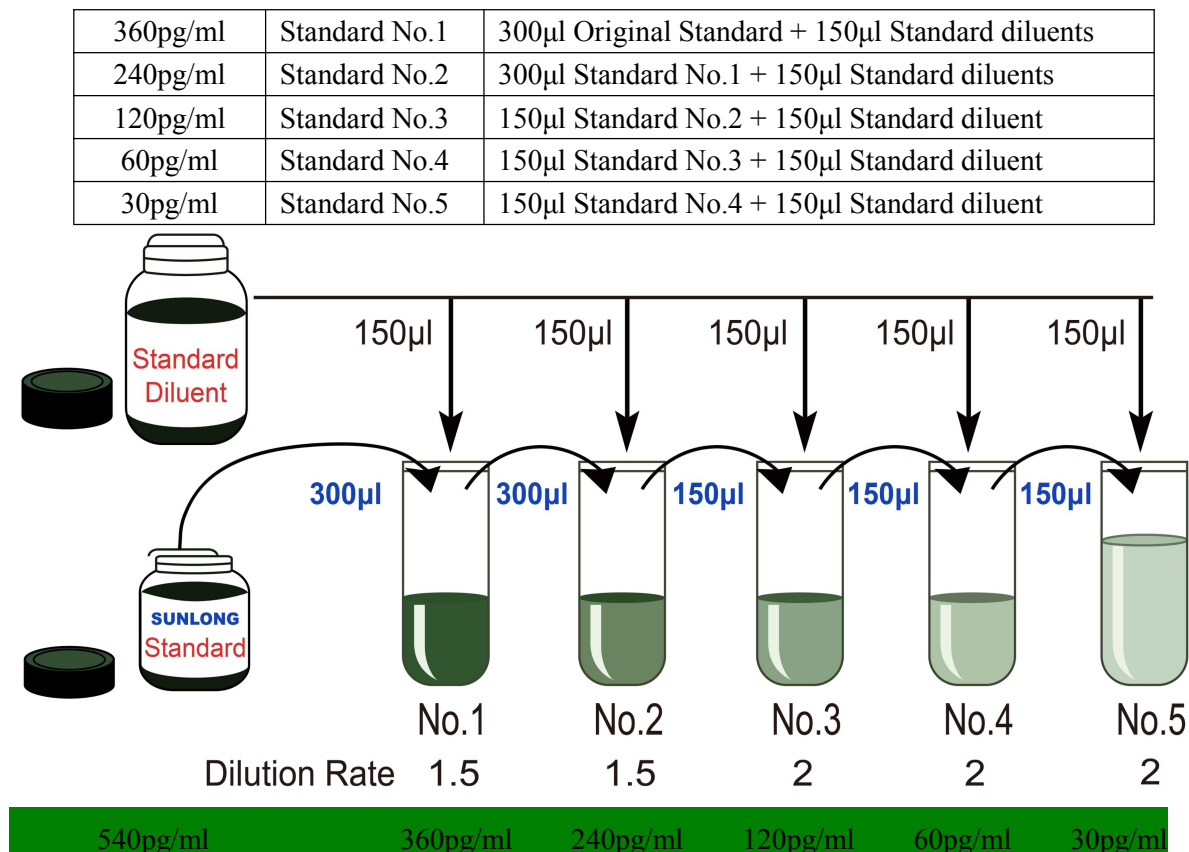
| 360pg/ml | Standard No.1 | 300μl Original Standard + 150μl Standard diluents |
|---|---|---|
| 240pg/ml | Standard No.2 | 300μl Standard No.1 + 150μl Standard diluents |
| 120pg/ml | Standard No.3 | 150μl Standard No.2 + 150μl Standard diluent |
| 60pg/ml | Standard No.4 | 150μl Standard No.3 + 150μl Standard diluent |
| 30pg/ml | Standard No.5 | 150μl Standard No.4 + 150μl Standard diluent |

Standard Diluent

150μl 150μl 150μl 150μl 150μl

300μl 300μl 150μl 150μl 150μl

SUNLONG Standard

No.1 No.2 No.3 No.4 No.5

Dilution Rate 1.5 1.5 2 2 2

540pg/ml 360pg/ml 240pg/ml 120pg/ml 60pg/ml 30pg/ml